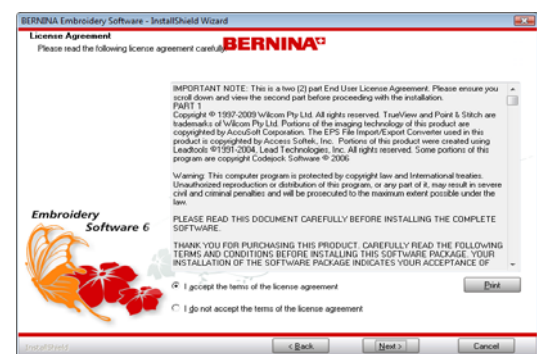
BERNINA Embroidery Software - InstallShield Wizard

License Agreement
Please read the following license agreement carefully.

BERNINA

IMPORTANT NOTE: This is a two (2) part End User License Agreement. Please ensure you scroll down and view the second part before proceeding with the installation.
PART 1
Copyright © 1997-2009 Wilcom Pty Ltd. All rights reserved. TrueView and Point & Stitch are trademarks of Wilcom Pty Ltd. Portions of the imaging technology of this product are copyrighted by AccuSoft Corporation. The EPS File Import/Export Converter used in this product is copyrighted by Access Softek, Inc. Portions of this product were created using Leadtools ©1991-2004, Lead Technologies, Inc. All rights reserved. Some portions of this program are copyright Codejock Software © 2006

Warning: This computer program is protected by copyright law and International treaties. Unauthorized reproduction or distribution of this program, or any part of it, may result in severe civil and criminal penalties and will be prosecuted to the maximum extent possible under the law.

PLEASE READ THIS DOCUMENT CAREFULLY BEFORE INSTALLING THE COMPLETE SOFTWARE.

THANK YOU FOR PURCHASING THIS PRODUCT. CAREFULLY READ THE FOLLOWING TERMS AND CONDITIONS BEFORE INSTALLING THIS SOFTWARE PACKAGE. YOUR INSTALLATION OF THE SOFTWARE PACKAGE INDICATES YOUR ACCEPTANCE OF

Embroidery Software 6

I accept the terms of the license agreement

Print

I do not accept the terms of the license agreement

InstallShield

< Back

Next >

Cancel